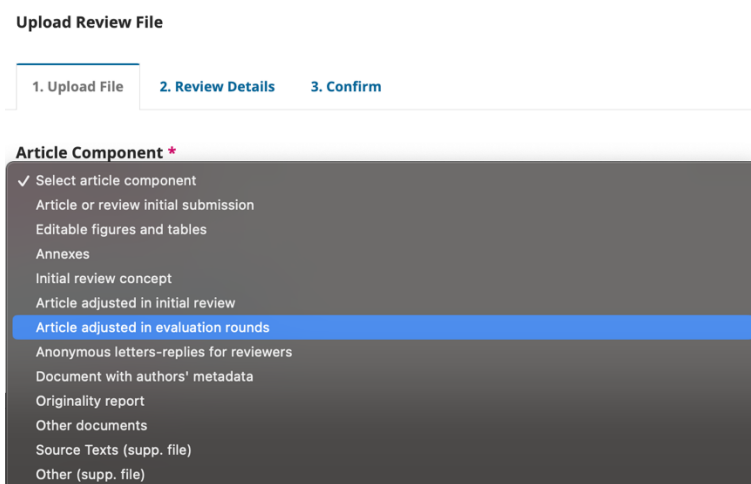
Upload Review File

1. Upload File
2. Review Details
3. Confirm

Article Component *

✓ Select article component
Article or review initial submission
Editable figures and tables
Annexes
Initial review concept
Article adjusted in initial review
Article adjusted in evaluation rounds
Anonymous letters-replies for reviewers
Document with authors' metadata
Originality report
Other documents
Source Texts (supp. file)
Other (supp. file)